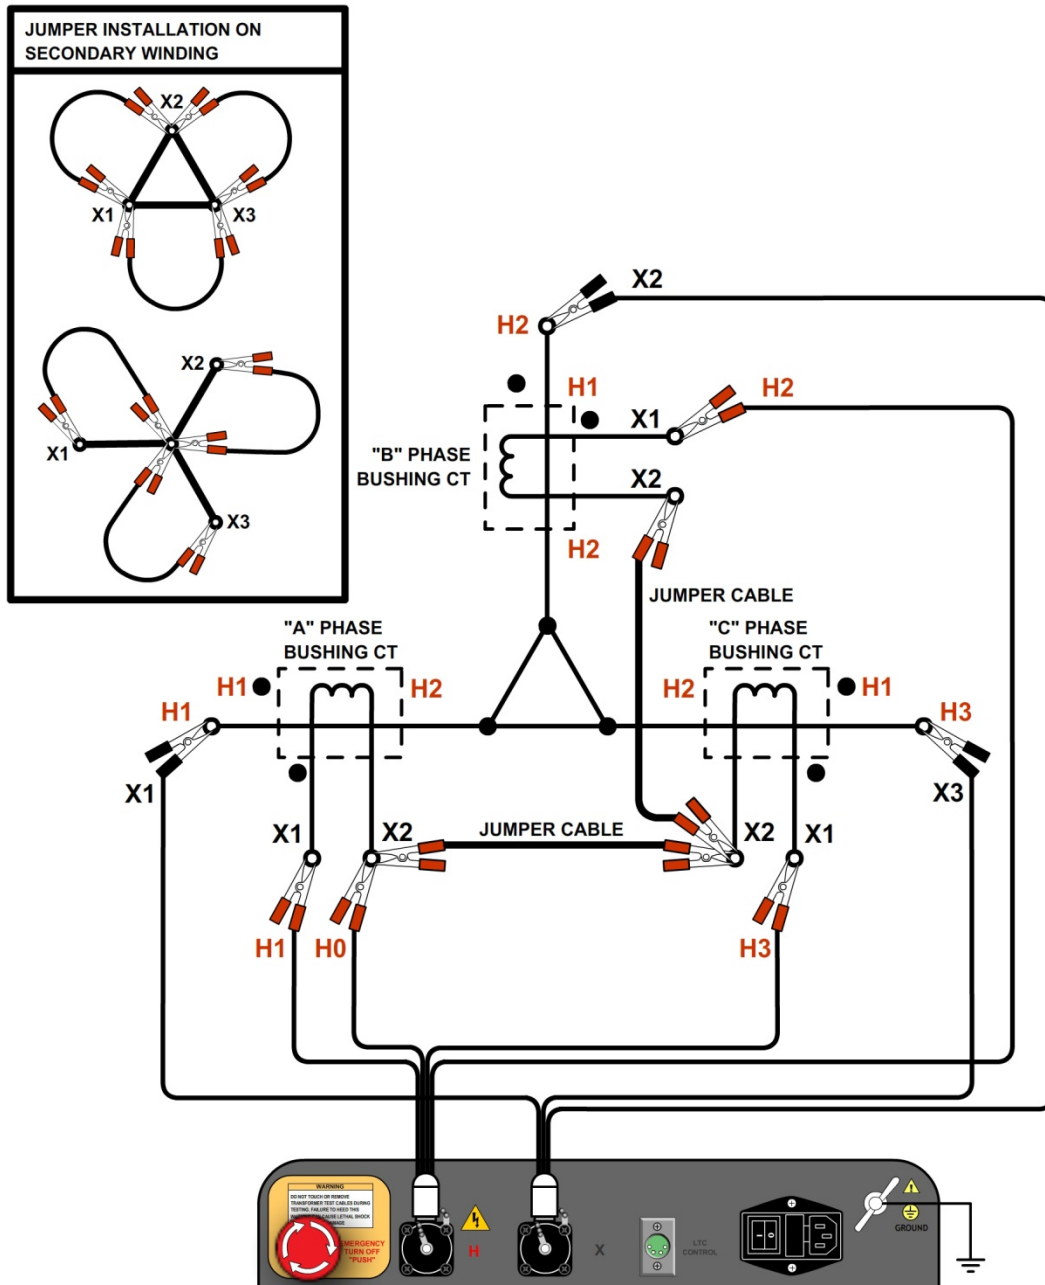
JUMPER INSTALLATION ON SECONDARY WINDING

X2
X1
X3

X2
X1
X3

X2
H2
H1
H2
X1
"B" PHASE BUSHING CT
X2
H2
JUMPER CABLE

"A" PHASE BUSHING CT
"C" PHASE BUSHING CT
H1
H2
H2
H1
H1
H3
X1
X3
X1
X2
JUMPER CABLE
X2
X1
H1
H0
H3

WARNING
DO NOT TOUCH OR REMOVE TRANSFORMER TEST CABLES DURING TESTING. FAILURE TO HEED THIS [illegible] CAUSE LETHAL SHOCK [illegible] DAMAGE
EMERGENCY TURN OFF "PUSH"
H
X
LTC CONTROL
GROUND